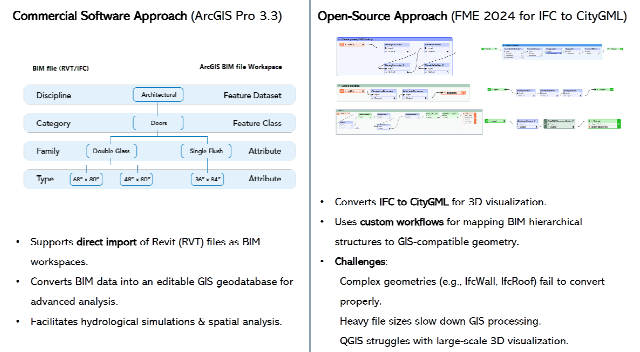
Commercial Software Approach (ArcGIS Pro 3.3)

BIM file (RVT/IFC)

ArcGIS BIM file Workspace

Discipline

Architectural

Feature Dataset

Category

Doors

Feature Class

Family

Double Glass

Single Flush

Attribute

Type

48" x 80"

48" x 80"

34" x 84"

Attribute

• Supports direct import of Revit (RVT) files as BIM workspaces.

• Converts BIM data into an editable GIS geodatabase for advanced analysis.

• Facilitates hydrological simulations & spatial analysis.

Open-Source Approach (FME 2024 for IFC to CityGML)

• Converts IFC to CityGML for 3D visualization.

• Uses custom workflows for mapping BIM hierarchical structures to GIS-compatible geometry.

• Challenges:

Complex geometries (e.g., IfcWall, IfcRoof) fail to convert properly.

Heavy file sizes slow down GIS processing.

QGIS struggles with large-scale 3D visualization.